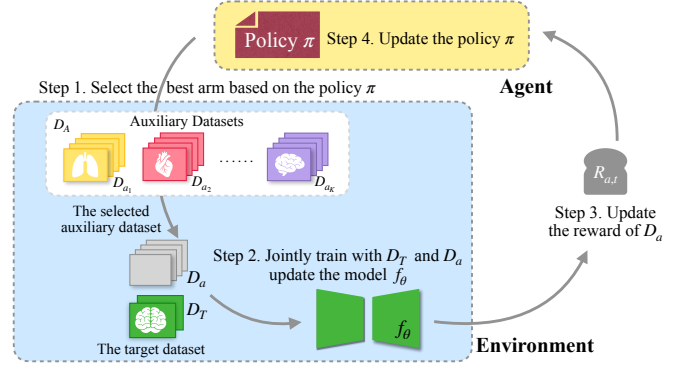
Policy $\pi$ Step 4. Update the policy $\pi$

Step 1. Select the best arm based on the policy $\pi$

Agent

$D_A$ Auxiliary Datasets

$D_{a_1}$ $D_{a_2}$ ...... $D_{a_K}$

$R_{a,t}$

Step 3. Update the reward of $D_a$

The selected auxiliary dataset

Step 2. Jointly train with $D_T$ and $D_a$ update the model $f_\theta$

$D_a$

$D_T$

$f_\theta$

The target dataset

Environment